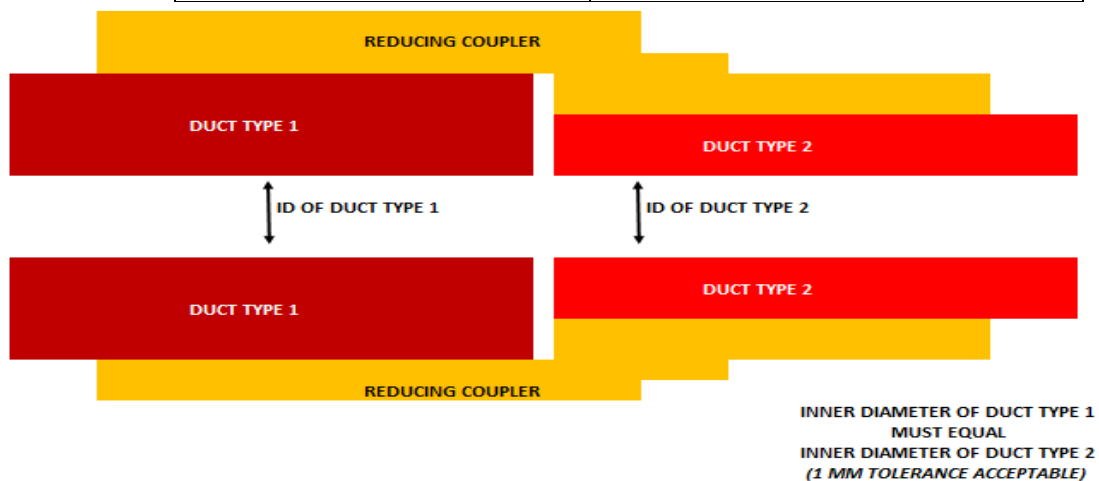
REDUCING COUPLER

DUCT TYPE 1

DUCT TYPE 2

ID OF DUCT TYPE 1

ID OF DUCT TYPE 2

DUCT TYPE 1

DUCT TYPE 2

REDUCING COUPLER

INNER DIAMETER OF DUCT TYPE 1
MUST EQUAL
INNER DIAMETER OF DUCT TYPE 2
(1 MM TOLERANCE ACCEPTABLE)